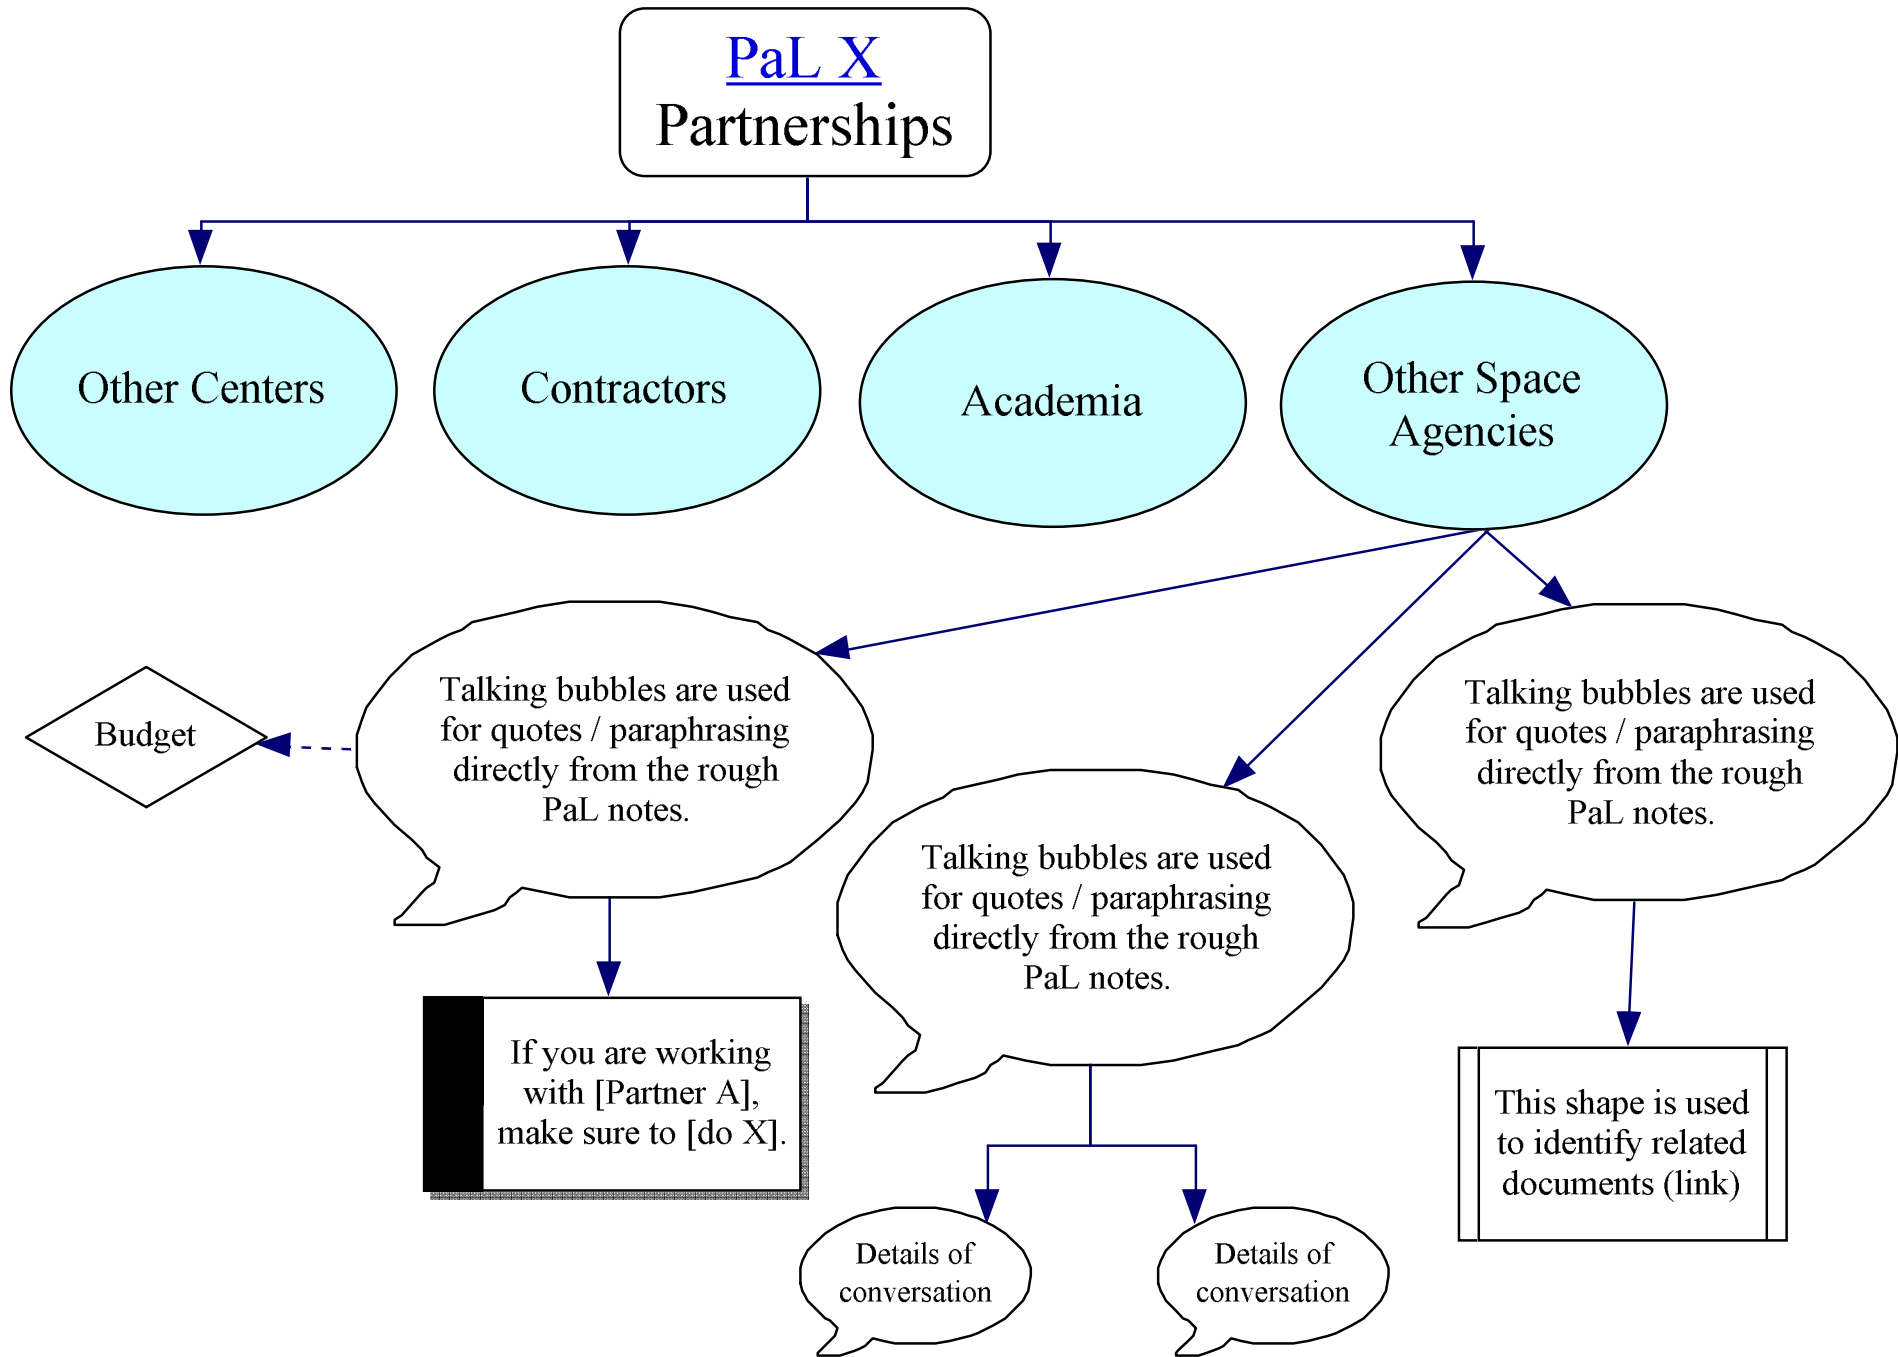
PaL X
Partnerships

Other Centers

Contractors

Academia

Other Space Agencies

Budget

Talking bubbles are used for quotes / paraphrasing directly from the rough PaL notes.

Talking bubbles are used for quotes / paraphrasing directly from the rough PaL notes.

Talking bubbles are used for quotes / paraphrasing directly from the rough PaL notes.

If you are working with [Partner A], make sure to [do X].

This shape is used to identify related documents (link)

Details of conversation

Details of conversation